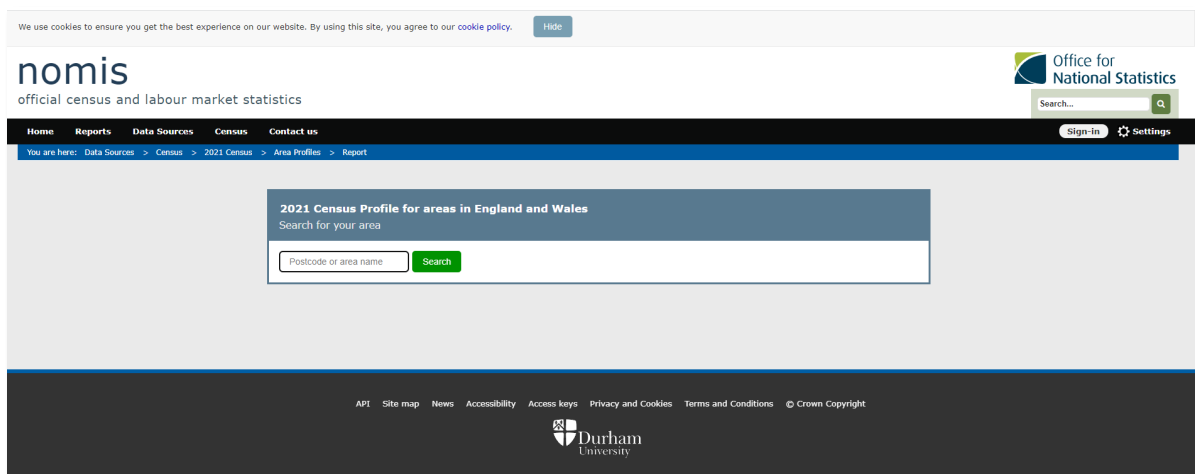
We use cookies to ensure you get the best experience on our website. By using this site, you agree to our cookie policy. Hide

nomis
official census and labour market statistics

Office for National Statistics

Search...

Home Reports Data Sources Census Contact us

Sign-in Settings

You are here: Data Sources > Census > 2021 Census > Area Profiles > Report

2021 Census Profile for areas in England and Wales
Search for your area

Postcode or area name Search

API Site map News Accessibility Access keys Privacy and Cookies Terms and Conditions © Crown Copyright

Durham University